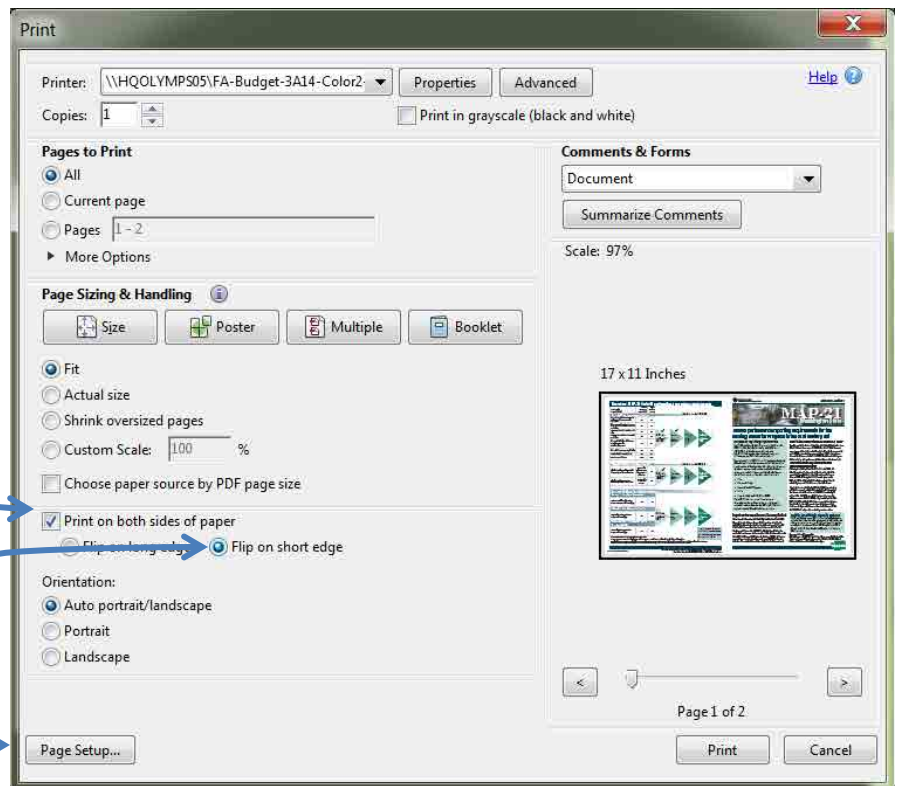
Print

Printer: \\HQOLYMPS05\FA-Budget-3A14-Color2

Properties

Advanced

Help

Copies: 1

Print in grayscale (black and white)

Pages to Print

All

Current page

Pages 1 - 2

More Options

Comments & Forms

Document

Summarize Comments

Scale: 97%

Page Sizing & Handling

Size

Poster

Multiple

Booklet

Fit

Actual size

Shrink oversized pages

Custom Scale: 100 %

Choose paper source by PDF page size

17 x 11 Inches

MAP-21

Print on both sides of paper

Flip on long edge

Flip on short edge

Orientation:

Auto portrait/landscape

Portrait

Landscape

<

>

Page 1 of 2

Page Setup...

Print

Cancel